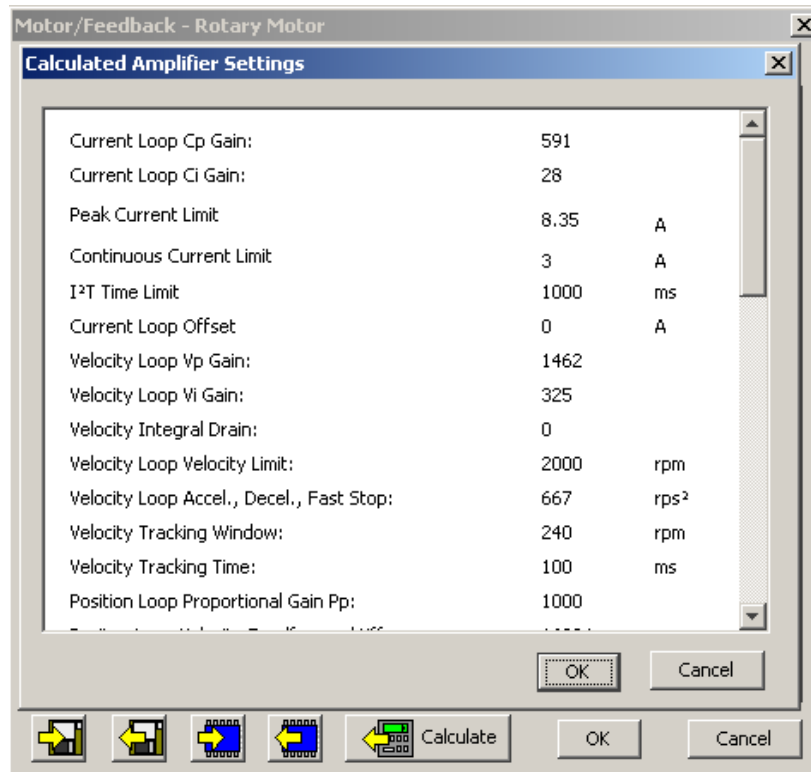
Motor/Feedback - Rotary Motor

Calculated Amplifier Settings

| | | |
|---|---|---|
| Current Loop Cp Gain: | 591 | |
| Current Loop Ci Gain: | 28 | |
| Peak Current Limit | 8.35 | A |
| Continuous Current Limit | 3 | A |
| I²T Time Limit | 1000 | ms |
| Current Loop Offset | 0 | A |
| Velocity Loop Vp Gain: | 1462 | |
| Velocity Loop Vi Gain: | 325 | |
| Velocity Integral Drain: | 0 | |
| Velocity Loop Velocity Limit: | 2000 | rpm |
| Velocity Loop Accel., Decel., Fast Stop: | 667 | rps² |
| Velocity Tracking Window: | 240 | rpm |
| Velocity Tracking Time: | 100 | ms |
| Position Loop Proportional Gain Pp: | 1000 | |
| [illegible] | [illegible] | |

OK Cancel

Calculate OK Cancel